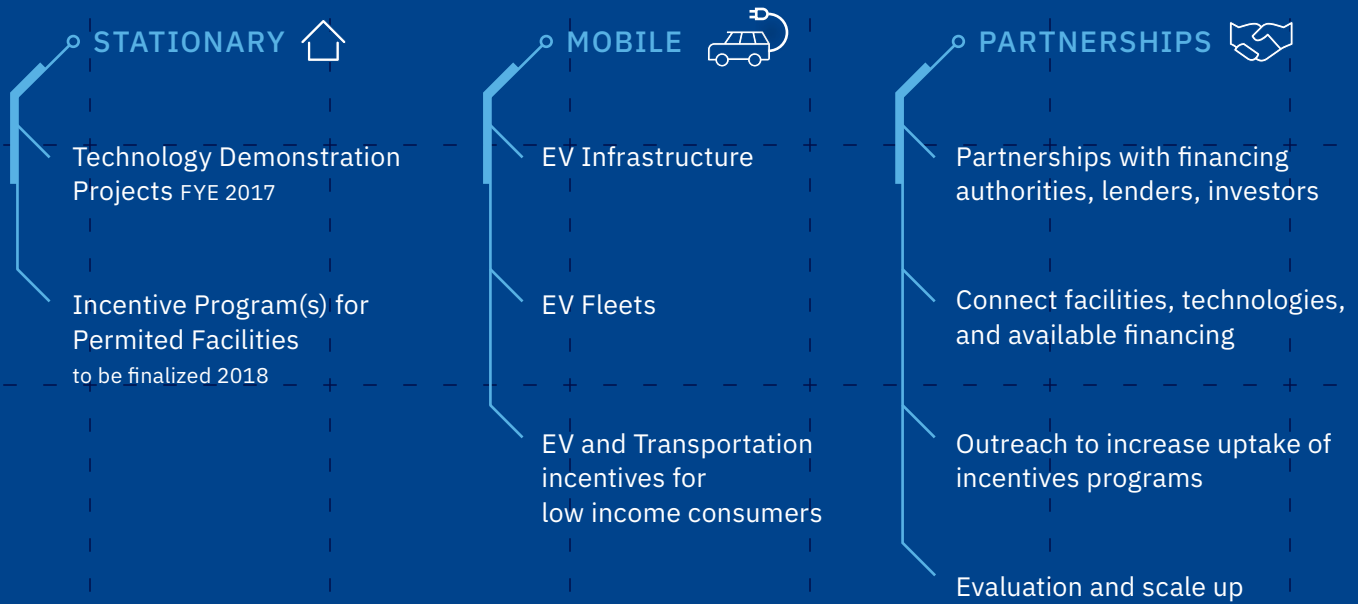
STATIONARY

Technology Demonstration Projects FYE 2017

Incentive Program(s) for Permited Facilities
to be finalized 2018

MOBILE

EV Infrastructure

EV Fleets

EV and Transportation incentives for low income consumers

PARTNERSHIPS

Partnerships with financing authorities, lenders, investors

Connect facilities, technologies, and available financing

Outreach to increase uptake of incentives programs

Evaluation and scale up